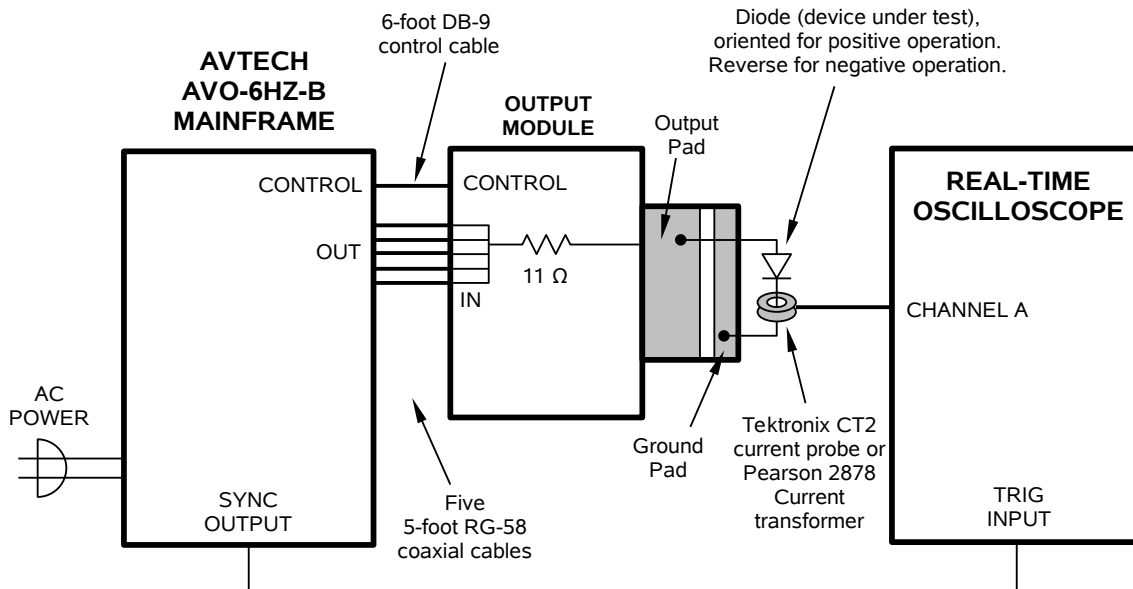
AVTECH
AVO-6HZ-B
MAINFRAME

6-foot DB-9
control cable

OUTPUT
MODULE

Output
Pad

Diode (device under test),
oriented for positive operation.
Reverse for negative operation.

REAL-TIME
OSCILLOSCOPE

CONTROL

CONTROL

OUT

$11\ \Omega$

IN

CHANNEL A

AC
POWER

Ground
Pad

Tektronix CT2
current probe or
Pearson 2878
Current
transformer

SYNC
OUTPUT

Five
5-foot RG-58
coaxial cables

TRIG
INPUT